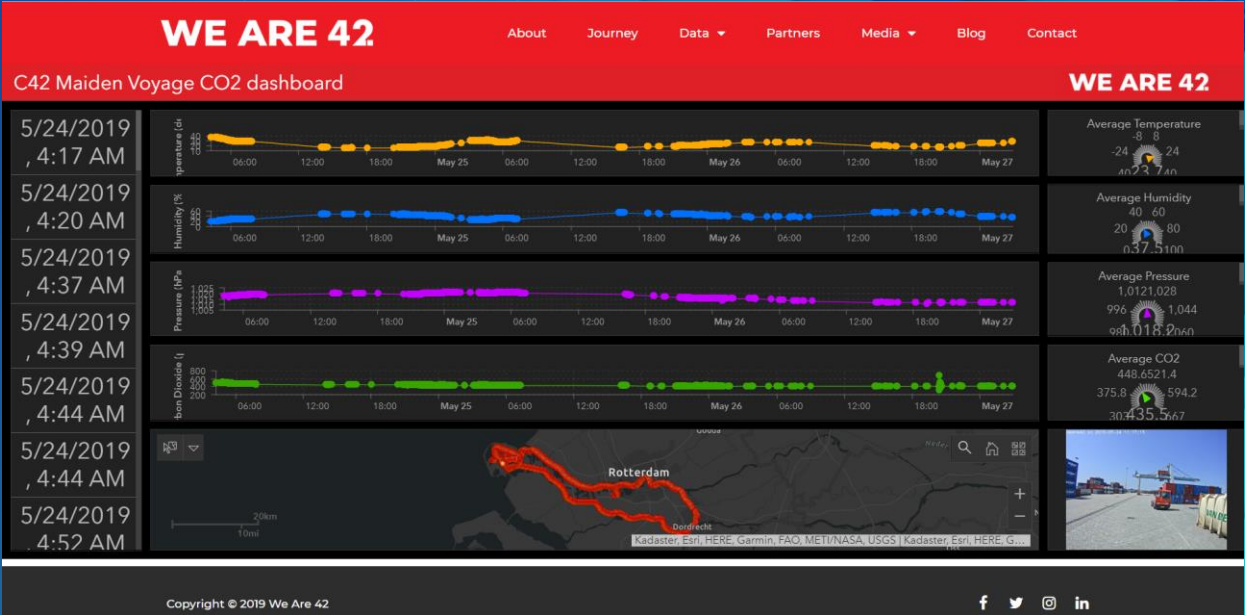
WE ARE 42

About Journey Data Partners Media Blog Contact

C42 Maiden Voyage CO2 dashboard

WE ARE 42

5/24/2019 , 4:17 AM

5/24/2019 , 4:20 AM

5/24/2019 , 4:37 AM

5/24/2019 , 4:39 AM

5/24/2019 , 4:44 AM

5/24/2019 , 4:44 AM

5/24/2019 , 4:52 AM

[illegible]perature (c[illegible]
40
30
20
10
06:00 12:00 18:00 May 25 06:00 12:00 18:00 May 26 06:00 12:00 18:00 May 27

Humidity (%
60
40
20
0
06:00 12:00 18:00 May 25 06:00 12:00 18:00 May 26 06:00 12:00 18:00 May 27

Pressure (hPa
1,025
1,020
1,015
1,010
1,005
06:00 12:00 18:00 May 25 06:00 12:00 18:00 May 26 06:00 12:00 18:00 May 27

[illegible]bon Dioxide ([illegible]
800
600
400
200
06:00 12:00 18:00 May 25 06:00 12:00 18:00 May 26 06:00 12:00 18:00 May 27

Average Temperature
-8 8
-24 24
40 23.7 40

Average Humidity
40 60
20 80
0 37.5 100

Average Pressure
1,012 1,028
996 1,044
980 1,018.2 1,060

Average CO2
448.6 521.4
375.8 594.2
303 435.5 667

Gouda
Rotterdam
Dordrecht
20km
10mi
Kadaster, Esri, HERE, Garmin, FAO, METI/NASA, USGS | Kadaster, Esri, HERE, G...

Copyright © 2019 We Are 42